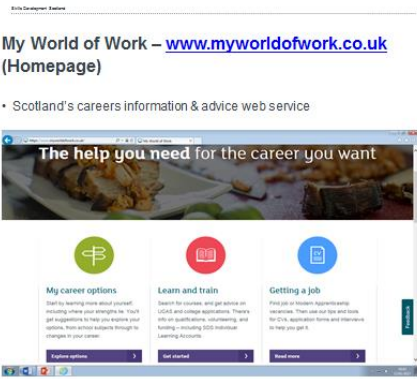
Skills Development Scotland

My World of Work – www.myworldofwork.co.uk (Homepage)

• Scotland's careers information & advice web service

The help you need for the career you want

My career options

Start by learning more about yourself, including where your strengths lie. You'll get suggestions to help you explore your options, from school subjects through to changes in your career.

Explore options

Learn and train

Search for courses, and get advice on UCAS and college applications. There's info on qualifications, volunteering, and funding – including SDS Individual Learning Accounts.

Get started

Getting a job

Find job or Modern Apprenticeship vacancies. Then use our tips and tools for CVs, application forms and interviews to help you get it.

Read more

Feedback